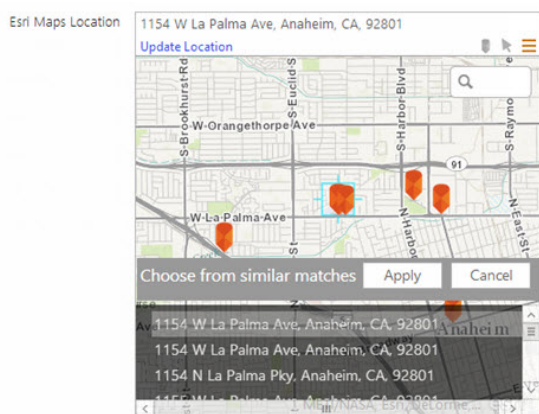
Esri Maps Location

1154 W La Palma Ave, Anaheim, CA, 92801

Update Location

S-Brookhurst-Rd
S-Euclid-St
S-Harbor-Blvd
S-Raymo
W-Orangethorpe-Ave
91
W-La-Palma-Ave
N-Harbo
N-East-S
St

Choose from similar matches
Apply
Cancel

1154 W La Palma Ave, Anaheim, CA, 92801
1154 W La Palma Ave, Anaheim, CA, 92801
1154 N La Palma Pky, Anaheim, CA, 92801
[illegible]

Anaheim
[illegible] NASA, Esri, DeLorme, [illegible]